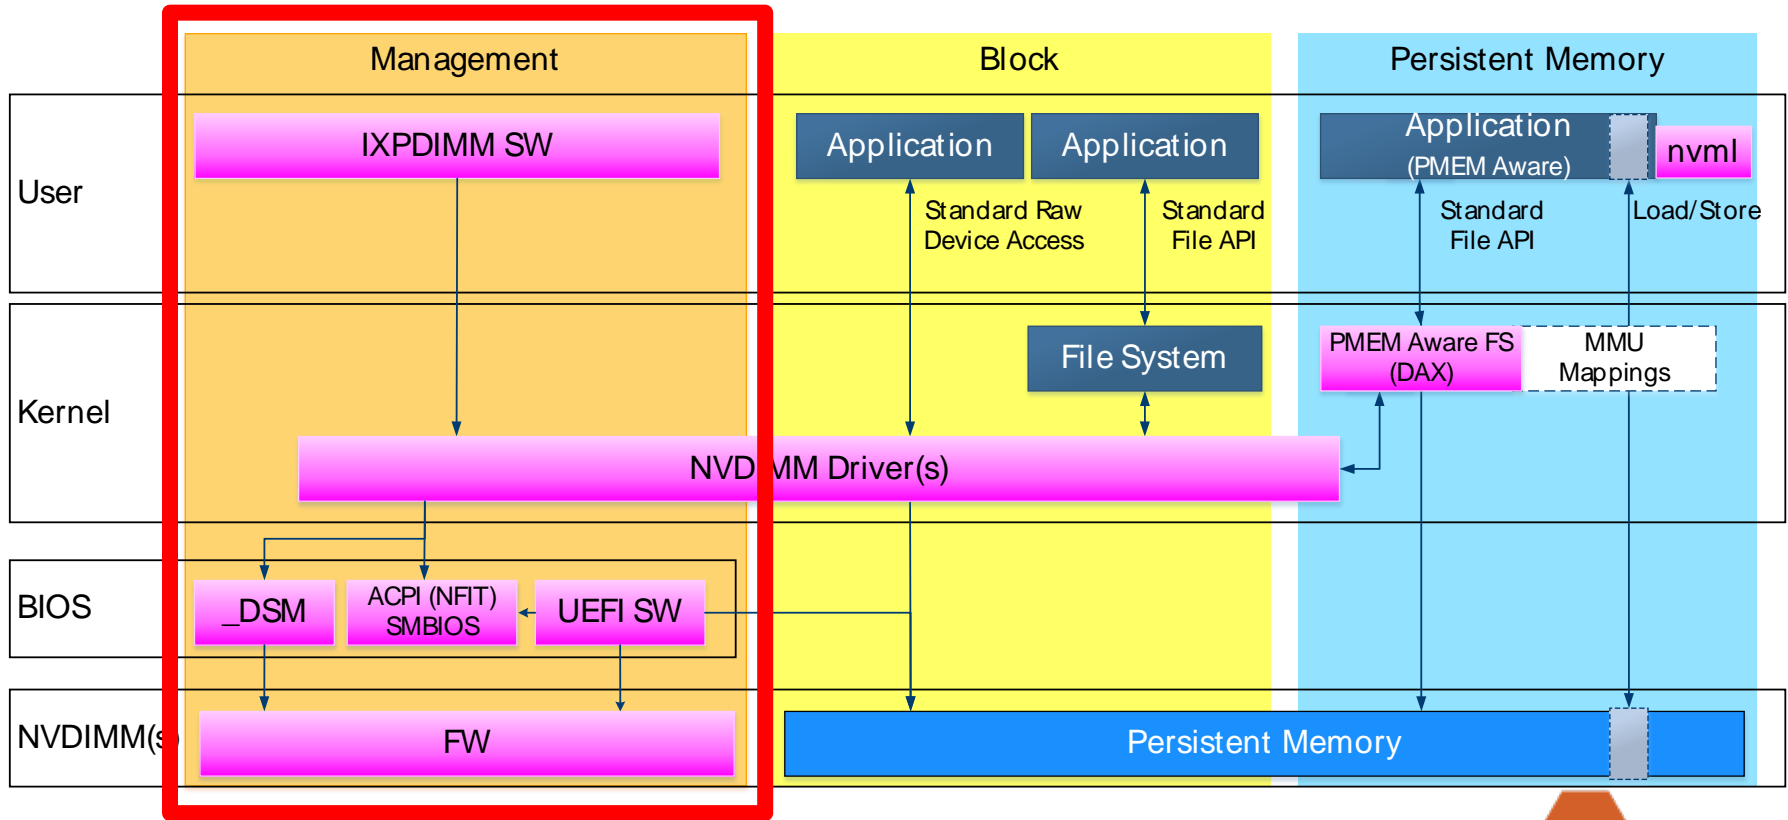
Management

Block

Persistent Memory

User

IXPDIMM SW

Application

Application

Application
(PMEM Aware)

nvml

Standard Raw
Device Access

Standard
File API

Standard
File API

Load/Store

Kernel

File System

PMEM Aware FS
(DAX)

MMU
Mappings

NVD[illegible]MM Driver(s)

BIOS

_DSM

ACPI (NFIT)
SMBIOS

UEFI SW

NVDIMM(s)

FW

Persistent Memory